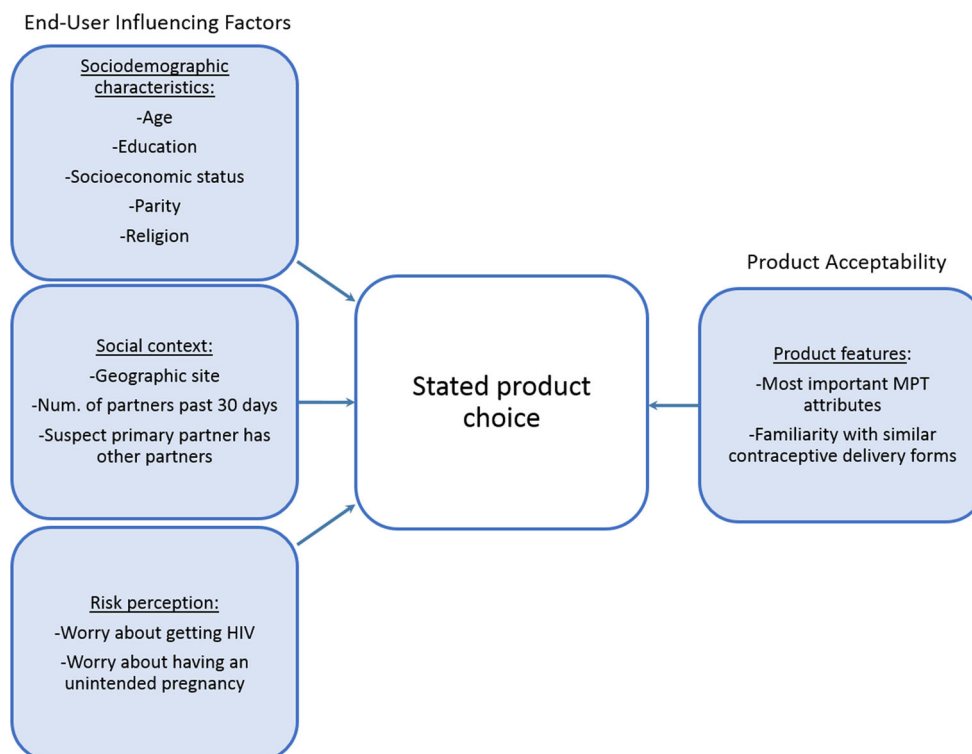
End-User Influencing Factors

Sociodemographic characteristics:
-Age
-Education
-Socioeconomic status
-Parity
-Religion

Social context:
-Geographic site
-Num. of partners past 30 days
-Suspect primary partner has other partners

Risk perception:
-Worry about getting HIV
-Worry about having an unintended pregnancy

Stated product choice

Product Acceptability

Product features:
-Most important MPT attributes
-Familiarity with similar contraceptive delivery forms